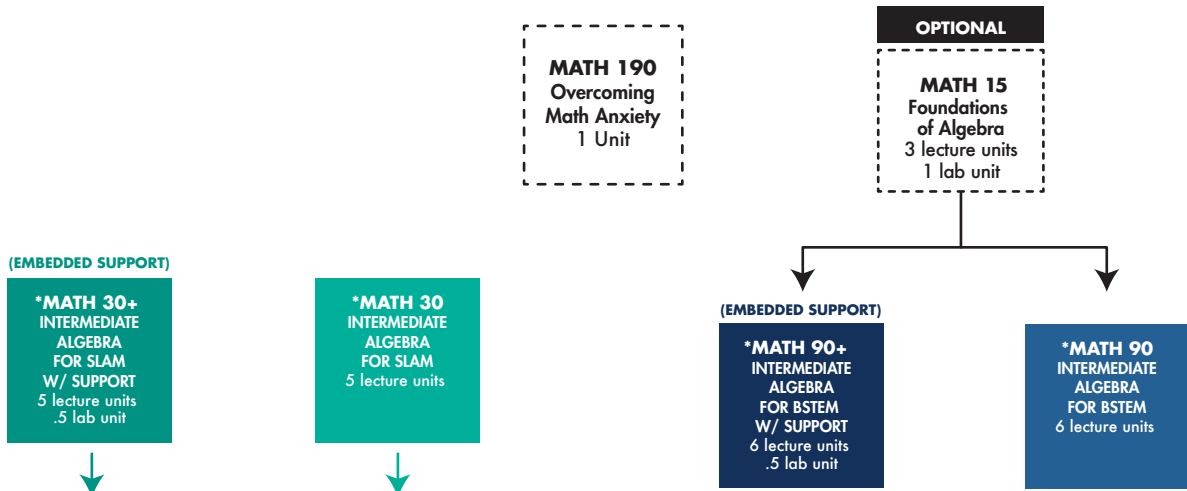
MATH 190
Overcoming
Math Anxiety
1 Unit

OPTIONAL

MATH 15
Foundations
of Algebra
3 lecture units
1 lab unit

(EMBEDDED SUPPORT)

*MATH 30+
INTERMEDIATE
ALGEBRA
FOR SLAM
W/ SUPPORT
5 lecture units
.5 lab unit

*MATH 30
INTERMEDIATE
ALGEBRA
FOR SLAM
5 lecture units

(EMBEDDED SUPPORT)

*MATH 90+
INTERMEDIATE
ALGEBRA
FOR BSTEM
W/ SUPPORT
6 lecture units
.5 lab unit

*MATH 90
INTERMEDIATE
ALGEBRA
FOR BSTEM
6 lecture units